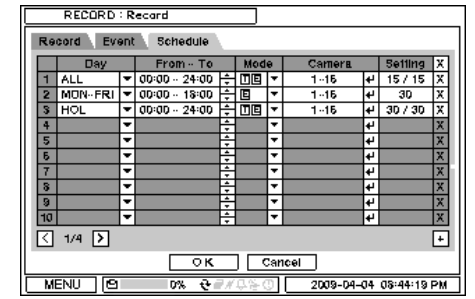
RECORD : Record

Record Event Schedule

|  | Day | From ~ To | Mode | Camera | Setting | X |
|---|---|---|---|---|---|---|
| 1 | ALL | 00:00 ~ 24:00 | T E | 1~16 | 15 / 15 | X |
| 2 | MON~FRI | 00:00 ~ 18:00 | E | 1~16 | 30 | X |
| 3 | HOL | 00:00 ~ 24:00 | T E | 1~16 | 30 / 30 | X |
| 4 |  |  |  |  |  | X |
| 5 |  |  |  |  |  | X |
| 6 |  |  |  |  |  | X |
| 7 |  |  |  |  |  | X |
| 8 |  |  |  |  |  | X |
| 9 |  |  |  |  |  | X |
| 10 |  |  |  |  |  | X |

1/4

+

OK Cancel

MENU 0% 2009-04-04 08:44:19 PM